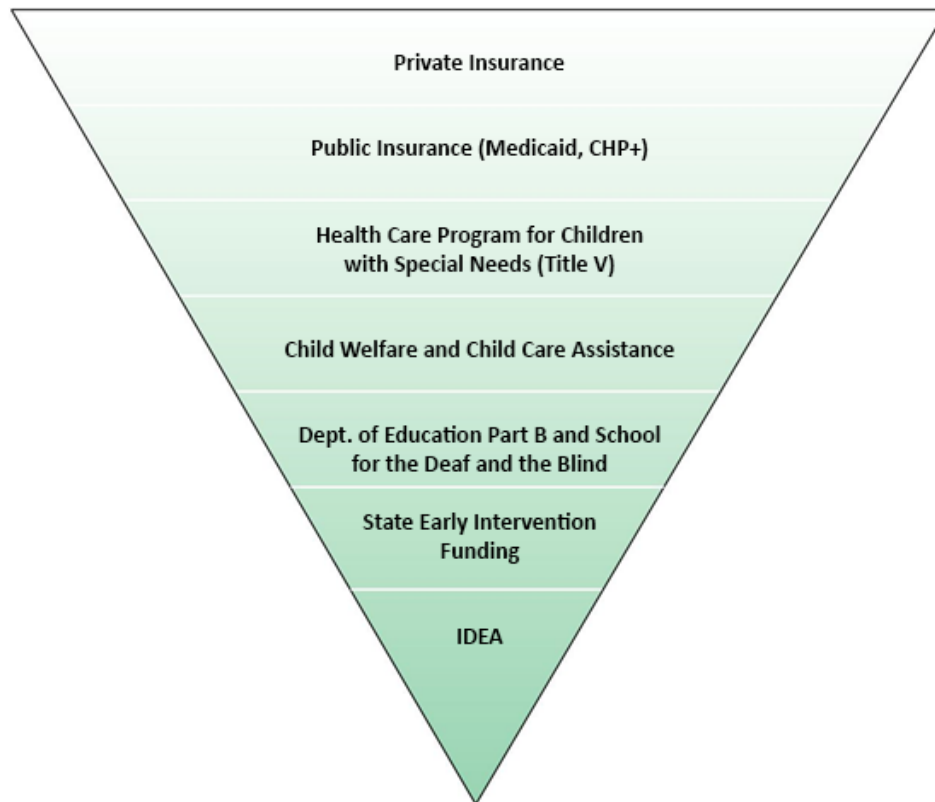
Private Insurance

Public Insurance (Medicaid, CHP+)

Health Care Program for Children with Special Needs (Title V)

Child Welfare and Child Care Assistance

Dept. of Education Part B and School for the Deaf and the Blind

State Early Intervention Funding

IDEA